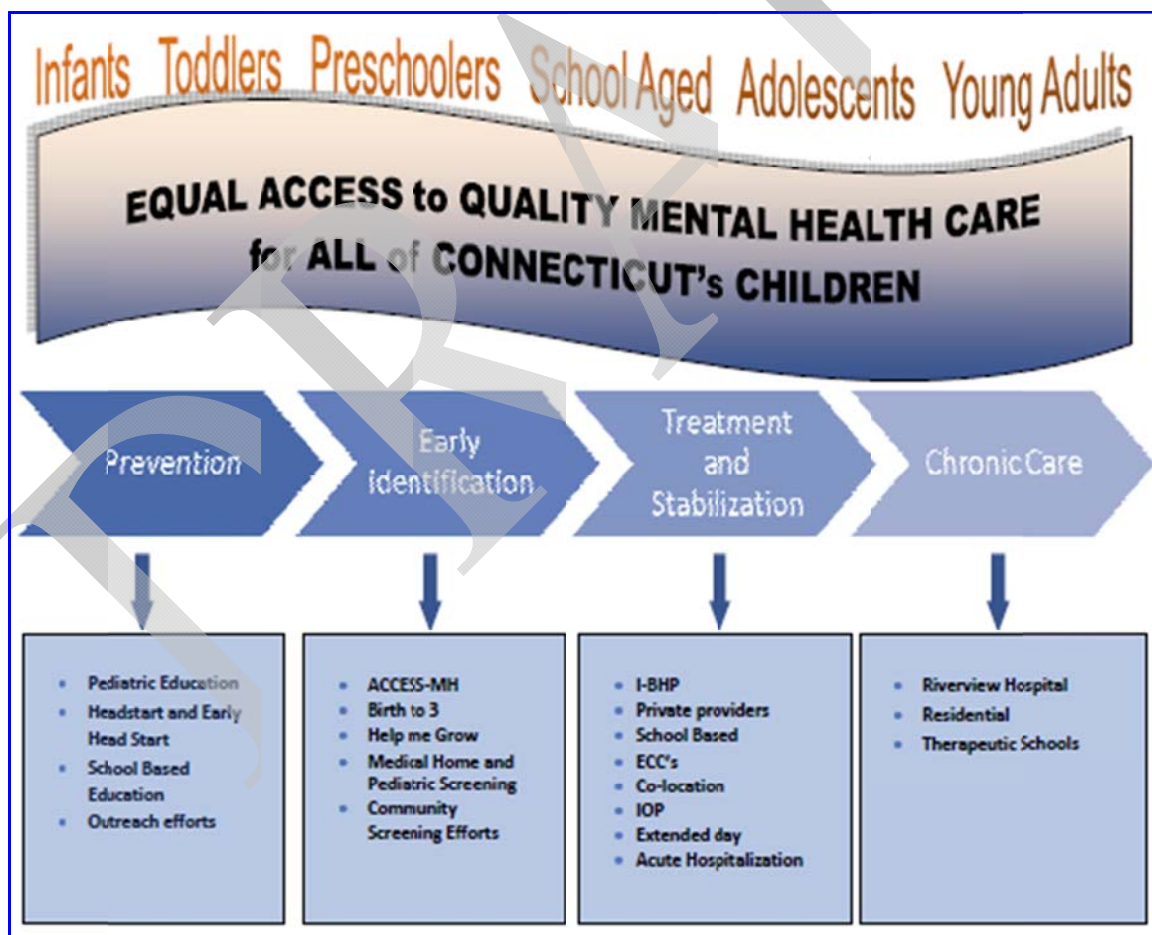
Infants Toddlers Preschoolers School Aged Adolescents Young Adults

EQUAL ACCESS to QUALITY MENTAL HEALTH CARE for ALL of CONNECTICUT's CHILDREN

Prevention

Early identification

Treatment and Stabilization

Chronic Care

- Pediatric Education
- Headstart and Early Head Start
- School Based Education
- Outreach efforts

- ACCESS-MH
- Birth to 3
- Help me Grow
- Medical Home and Pediatric Screening
- Community Screening Efforts

- I-BHP
- Private providers
- School Based
- ECC's
- Co-location
- IOP
- Extended day
- Acute Hospitalization

- Riverview Hospital
- Residential
- Therapeutic Schools

DRAFT